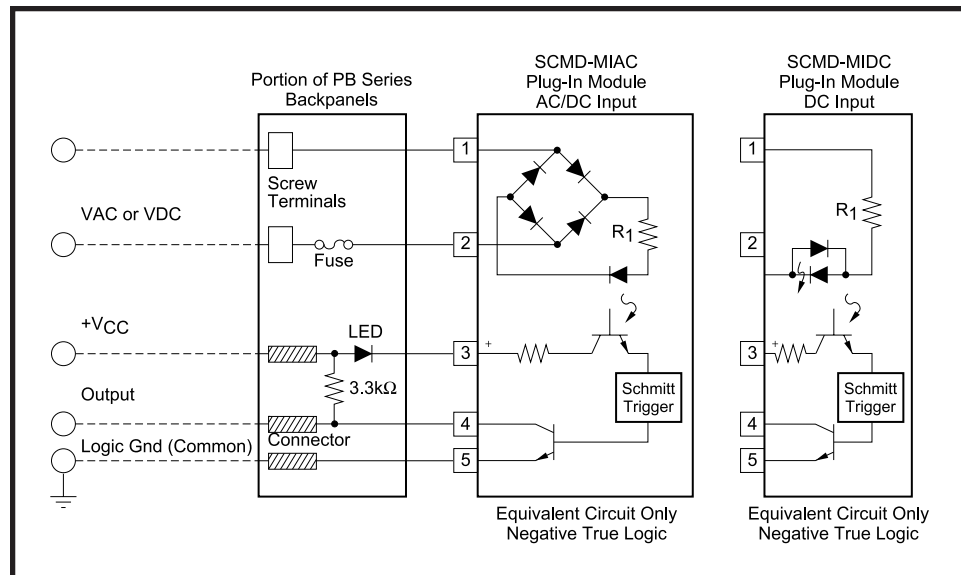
Portion of PB Series Backpanels

SCMD-MIAC Plug-In Module AC/DC Input

SCMD-MIDC Plug-In Module DC Input

Screw Terminals

VAC or VDC

Fuse

+$V_{CC}$

LED

Output

$3.3k\Omega$

Logic Gnd (Common)

Connector

1

2

3

4

5

$R_1$

+

Schmitt Trigger

1

2

3

4

5

$R_1$

+

Schmitt Trigger

Equivalent Circuit Only Negative True Logic

Equivalent Circuit Only Negative True Logic